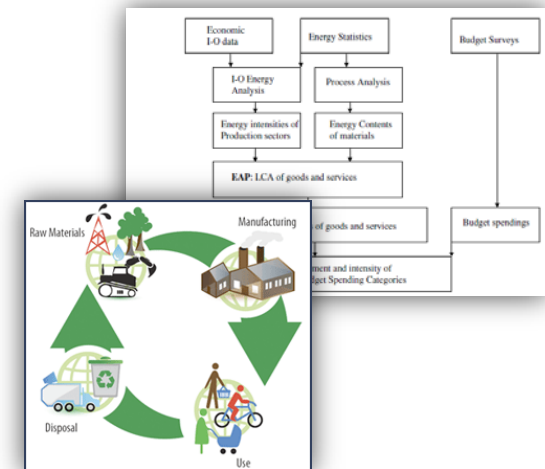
Economic I-O data

Energy Statistics

Budget Surveys

I-O Energy Analysis

Process Analysis

Energy intensities of Production sectors

Energy Contents of materials

EAP: LCA of goods and services

of goods and services

Budget spendings

ement and intensity of dget Spending Categories

Raw Materials

Manufacturing

Disposal

Use